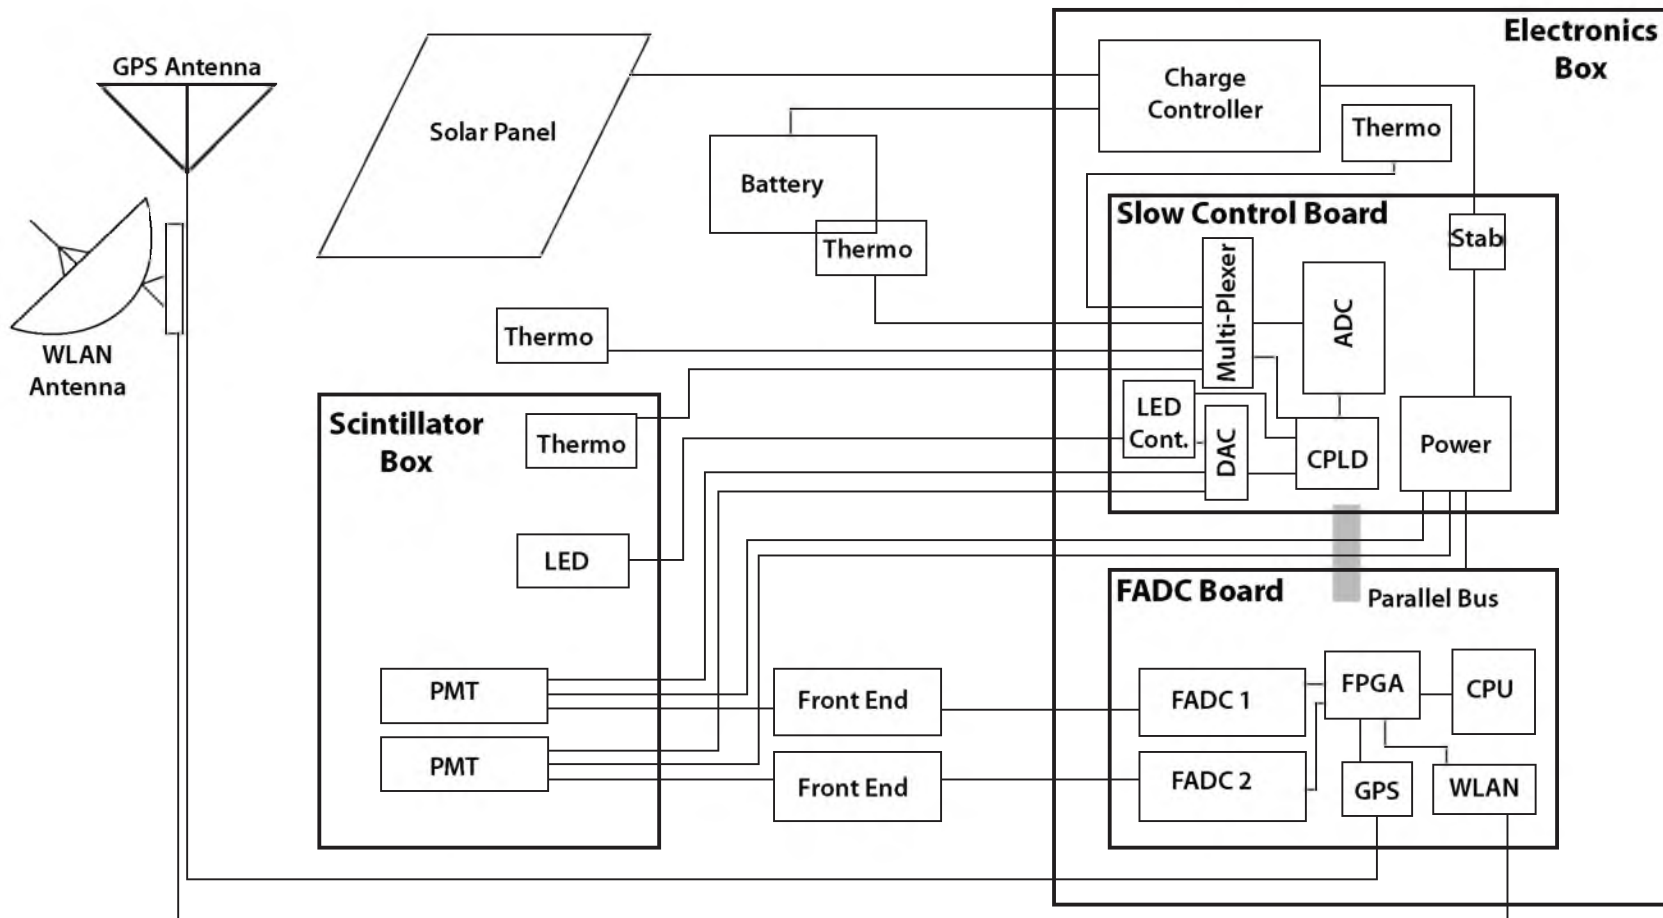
GPS Antenna

Solar Panel

Charge Controller

Electronics Box

Thermo

Battery

Thermo

Slow Control Board

Stab

Multi-Plexer

ADC

WLAN Antenna

Thermo

Scintillator Box

Thermo

LED Cont.

DAC

CPLD

Power

LED

FADC Board

Parallel Bus

PMT

Front End

FADC 1

FPGA

CPU

PMT

Front End

FADC 2

GPS

WLAN